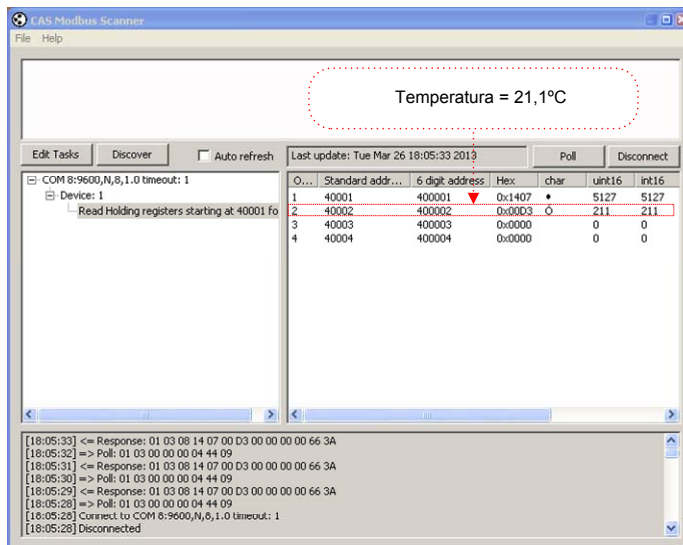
CAS Modbus Scanner

File Help

Temperatura = 21,1ºC

Edit Tasks Discover Auto refresh Last update: Tue Mar 26 18:05:33 2013 Poll Disconnect

COM 8:9600,N,8,1.0 timeout: 1
Device: 1
Read Holding registers starting at 40001 fo

| O... | Standard addr... | 6 digit address | Hex | char | uint16 | int16 |
|---|---|---|---|---|---|---|
| 1 | 40001 | 400001 | 0x1407 | • | 5127 | 5127 |
| 2 | 40002 | 400002 | 0x00D3 | Ó | 211 | 211 |
| 3 | 40003 | 400003 | 0x0000 | | 0 | 0 |
| 4 | 40004 | 400004 | 0x0000 | | 0 | 0 |

[18:05:33] <= Response: 01 03 08 14 07 00 D3 00 00 00 00 66 3A
[18:05:32] => Poll: 01 03 00 00 00 04 44 09
[18:05:31] <= Response: 01 03 08 14 07 00 D3 00 00 00 00 66 3A
[18:05:30] => Poll: 01 03 00 00 00 04 44 09
[18:05:29] <= Response: 01 03 08 14 07 00 D3 00 00 00 00 66 3A
[18:05:28] => Poll: 01 03 00 00 00 04 44 09
[18:05:28] Connect to COM 8:9600,N,8,1.0 timeout: 1
[18:05:28] Disconnected